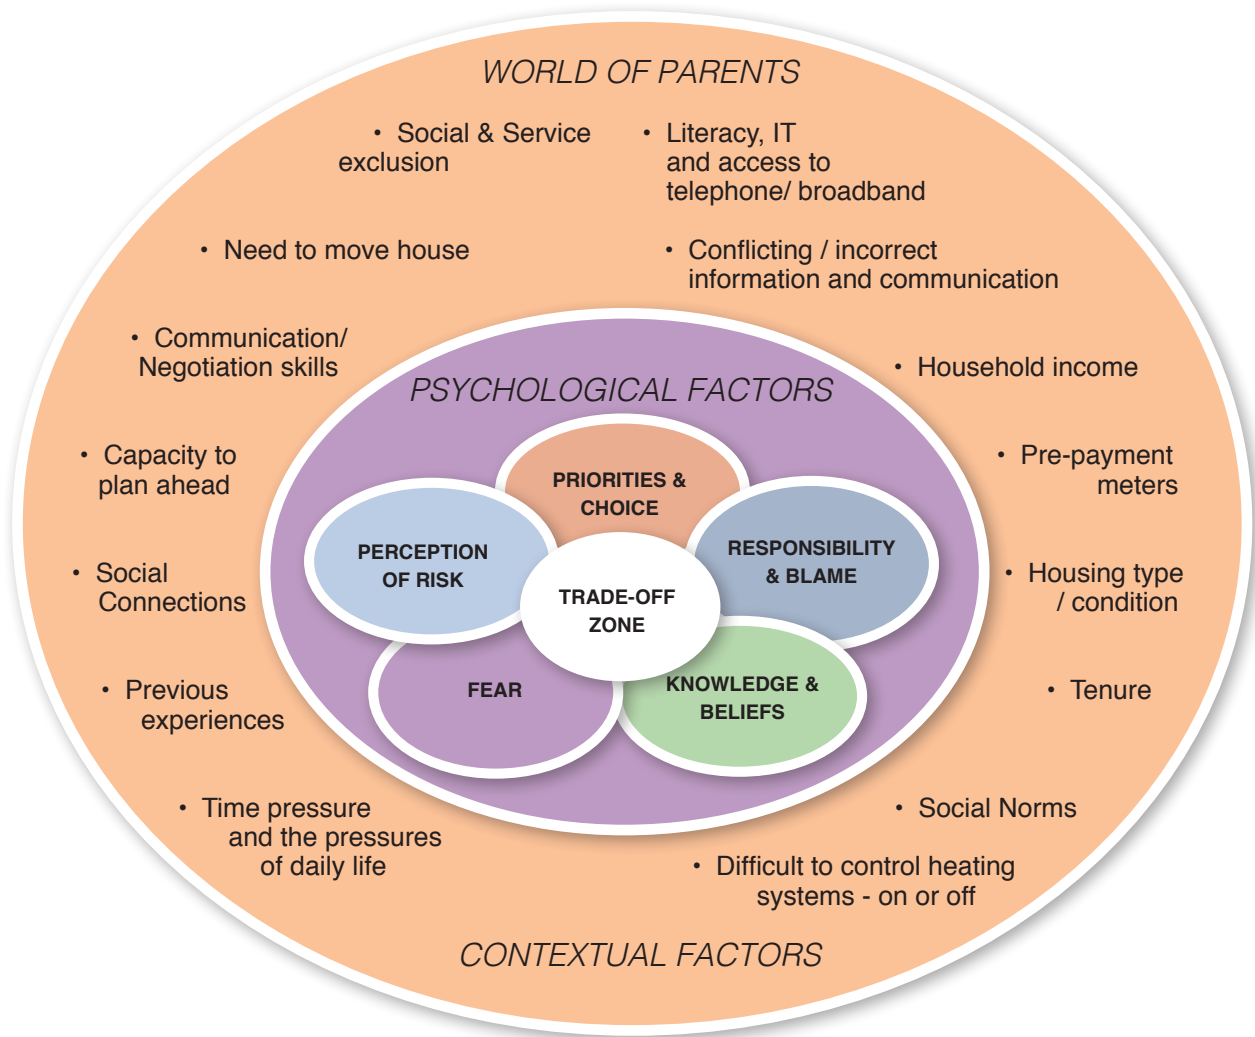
WORLD OF PARENTS

• Social & Service exclusion

• Literacy, IT and access to telephone/ broadband

• Need to move house

• Conflicting / incorrect information and communication

• Communication/ Negotiation skills

• Household income

PSYCHOLOGICAL FACTORS

• Capacity to plan ahead

• Pre-payment meters

PRIORITIES & CHOICE

PERCEPTION OF RISK

RESPONSIBILITY & BLAME

TRADE-OFF ZONE

FEAR

KNOWLEDGE & BELIEFS

• Social Connections

• Housing type / condition

• Previous experiences

• Tenure

• Time pressure and the pressures of daily life

• Social Norms

• Difficult to control heating systems - on or off

CONTEXTUAL FACTORS